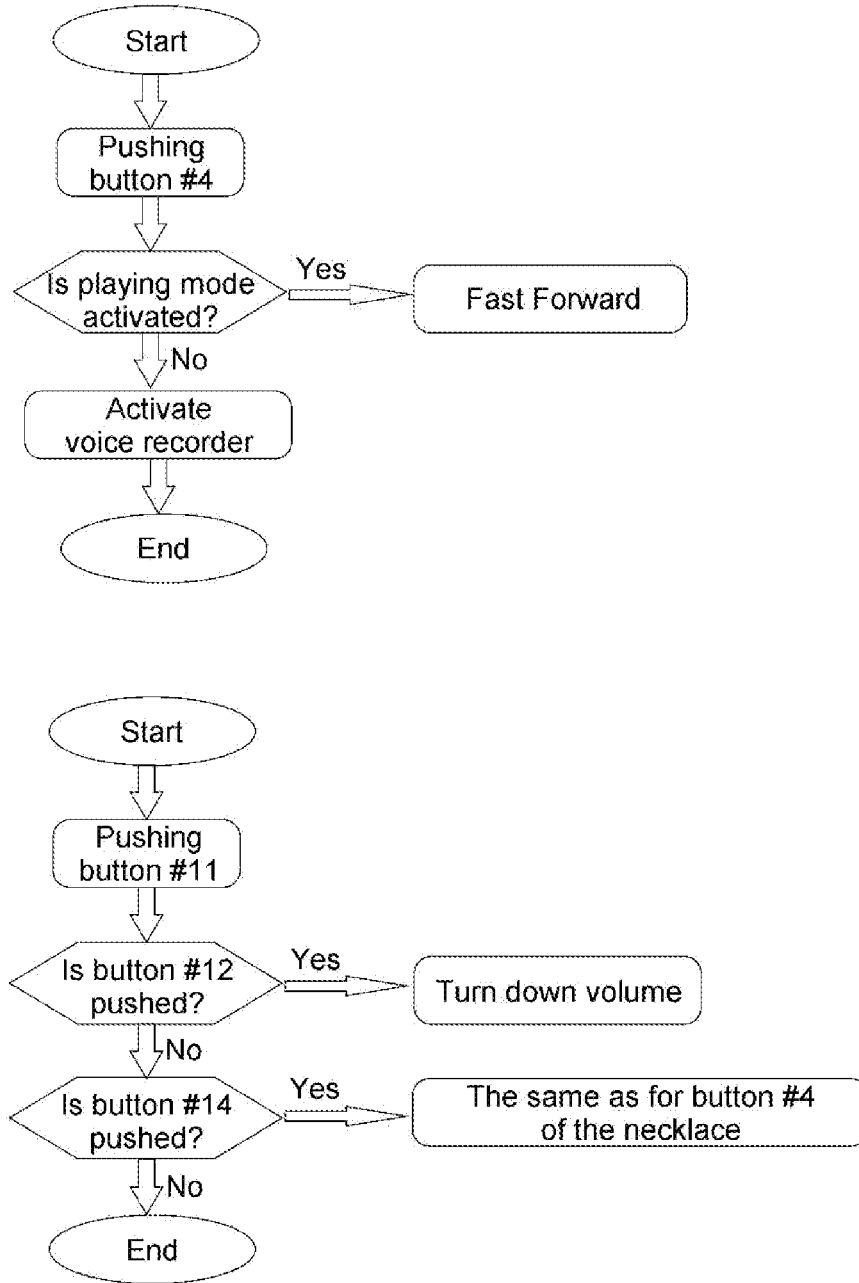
Start

Pushing button #4

Is playing mode activated?

Yes

Fast Forward

No

Activate voice recorder

End

Start

Pushing button #11

Is button #12 pushed?

Yes

Turn down volume

No

Is button #14 pushed?

Yes

The same as for button #4 of the necklace

No

End